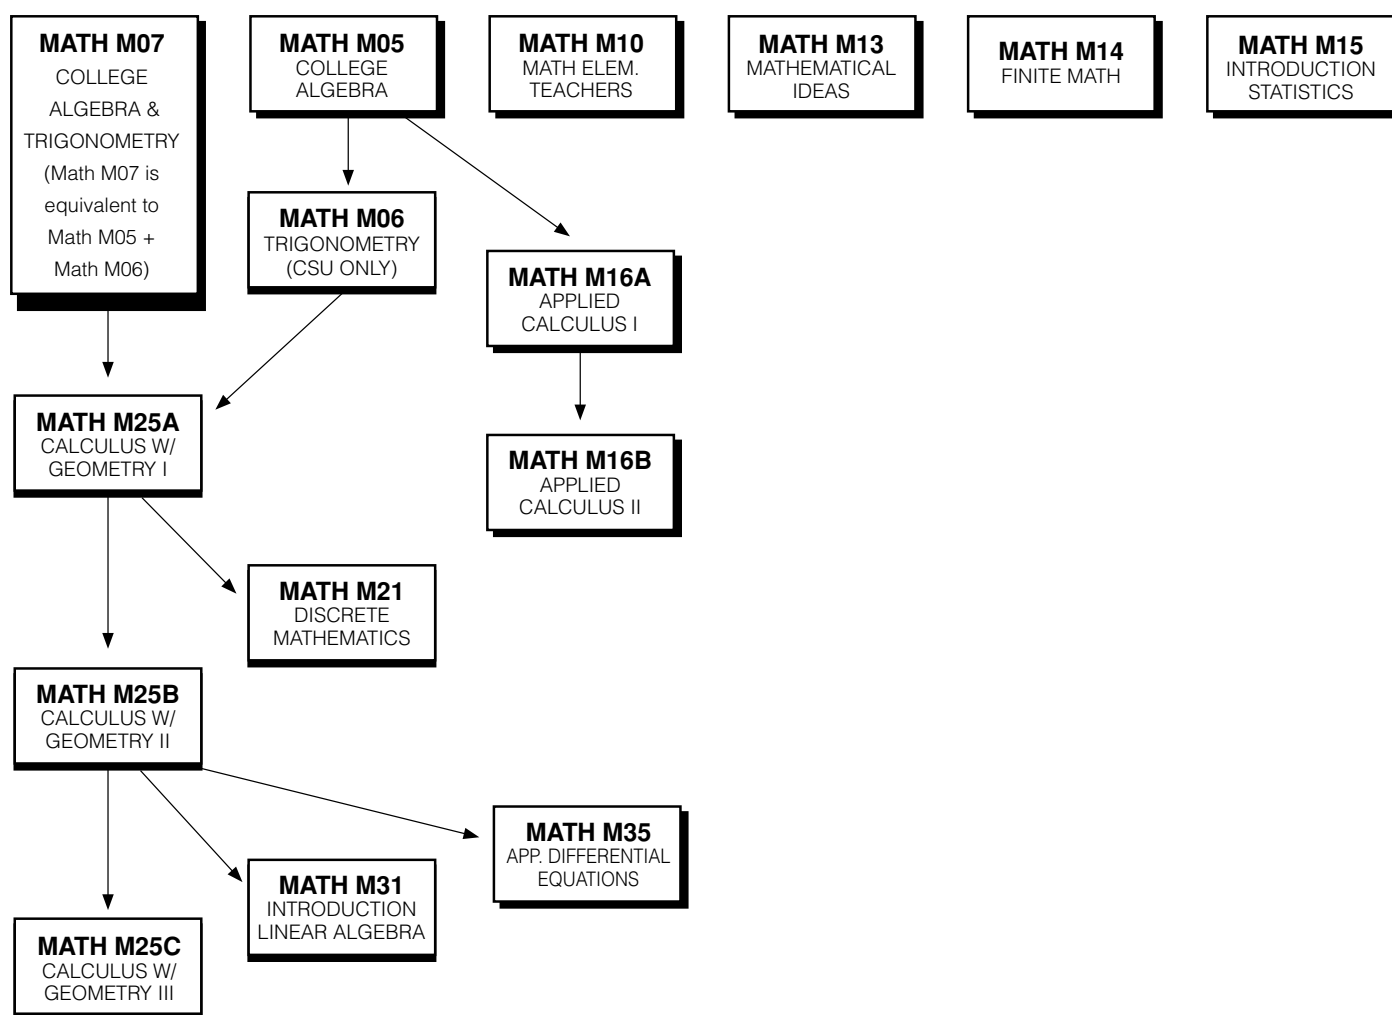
MATH M07
COLLEGE ALGEBRA & TRIGONOMETRY (Math M07 is equivalent to Math M05 + Math M06)

MATH M05
COLLEGE ALGEBRA

MATH M10
MATH ELEM. TEACHERS

MATH M13
MATHEMATICAL IDEAS

MATH M14
FINITE MATH

MATH M15
INTRODUCTION STATISTICS

MATH M06
TRIGONOMETRY (CSU ONLY)

MATH M16A
APPLIED CALCULUS I

MATH M25A
CALCULUS W/ GEOMETRY I

MATH M16B
APPLIED CALCULUS II

MATH M21
DISCRETE MATHEMATICS

MATH M25B
CALCULUS W/ GEOMETRY II

MATH M35
APP. DIFFERENTIAL EQUATIONS

MATH M31
INTRODUCTION LINEAR ALGEBRA

MATH M25C
CALCULUS W/ GEOMETRY III